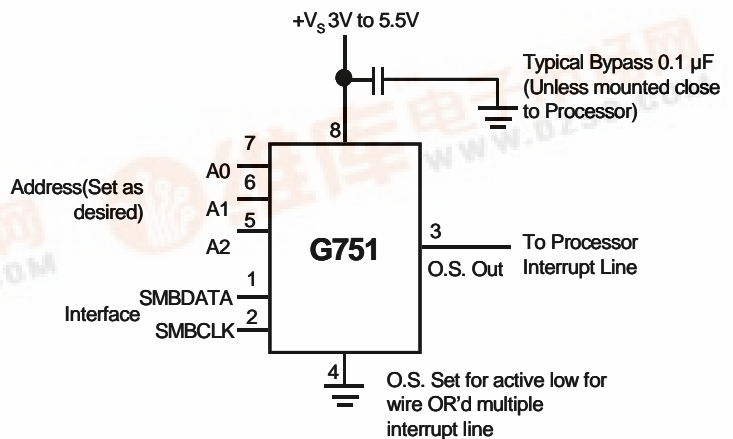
$+V_S$ 3V to 5.5V

Typical Bypass 0.1 µF (Unless mounted close to Processor)

8

7

A0

6

Address(Set as desired)

A1

5

A2

G751

3

To Processor Interrupt Line

O.S. Out

1

SMBDATA

Interface

2

SMBCLK

4

O.S. Set for active low for wire OR'd multiple interrupt line